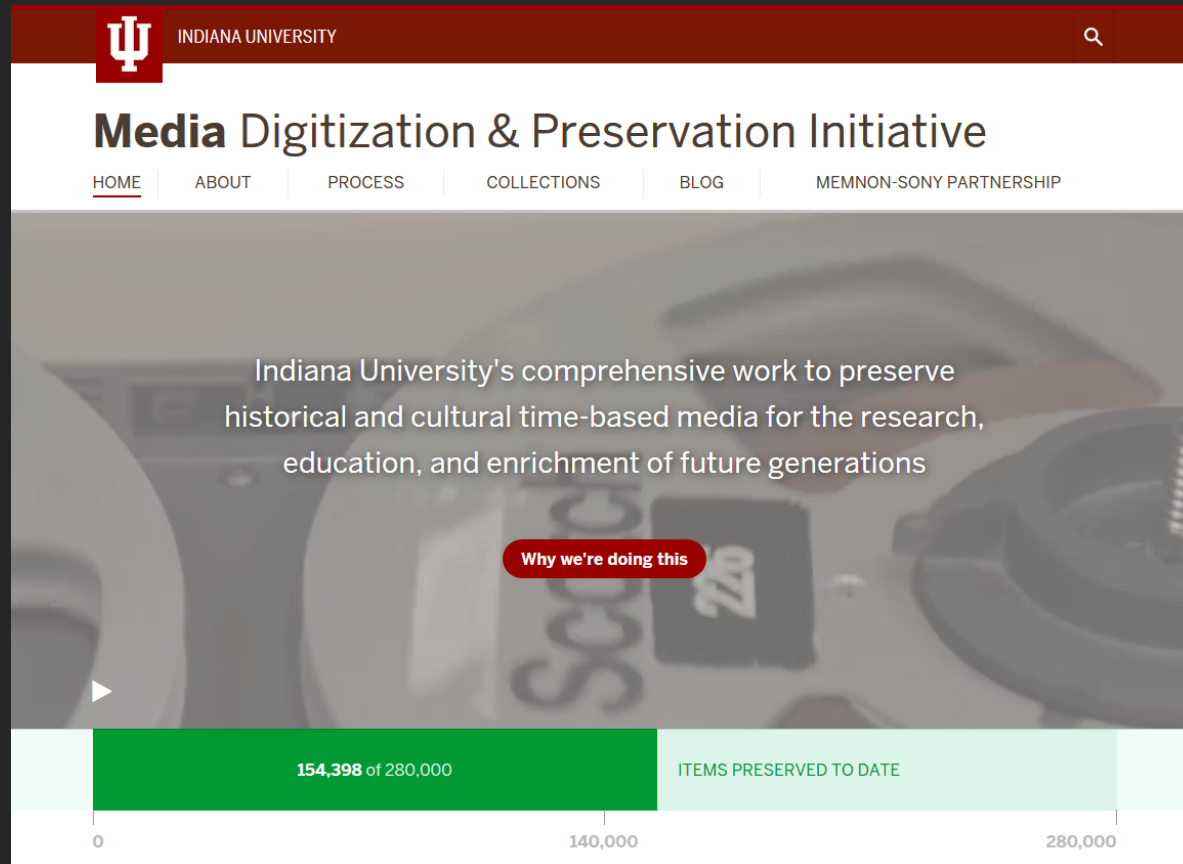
INDIANA UNIVERSITY

Media Digitization & Preservation Initiative

HOME ABOUT PROCESS COLLECTIONS BLOG MEMNON-SONY PARTNERSHIP

Indiana University's comprehensive work to preserve historical and cultural time-based media for the research, education, and enrichment of future generations

Why we're doing this

154,398 of 280,000

ITEMS PRESERVED TO DATE

0

140,000

280,000